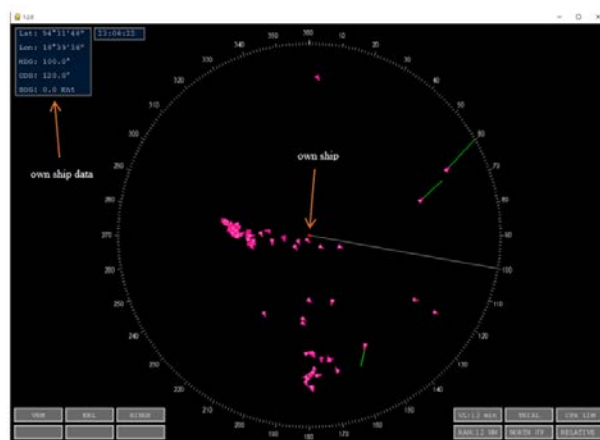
Lat: 54°31'48"
Lon: 18°39'36"
HDG: 100.0°
COG: 120.0°
SOG: 0.0 Knt

23:04:22

own ship data

own ship

350 0 10 20 30 40 50 60 70 80 90 100 110 120 130 140 150 160 170 180 190 200 210 220 230 240 250 260 270 280 290 300 310 320 330 340

VRM EBL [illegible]

VL:12 min TRIAL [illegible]
RAN:12 NM NORTH UP RELATIVE